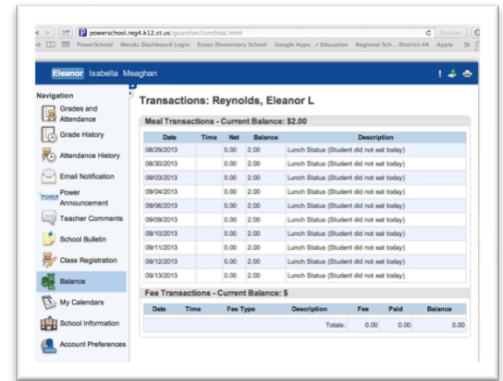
powerschool.reg4.k12.ct.us/guardian/lunchbal.html
Reader
PowerSchool Meraki Dashboard Login Essex Elementary School Google Apps...r Education Regional Sch... District #4 Apple

Eleanor Isabella Meaghan

Navigation
Grades and Attendance
Grade History
Attendance History
Email Notification
Power Announcement
Teacher Comments
School Bulletin
Class Registration
Balance
My Calendars
School Information
Account Preferences

Transactions: Reynolds, Eleanor L

Meal Transactions - Current Balance: $2.00

| Date | Time | Net | Balance | Description |
|---|---|---|---|---|
| 08/29/2013 | | 0.00 | 2.00 | Lunch Status (Student did not eat today) |
| 08/30/2013 | | 0.00 | 2.00 | Lunch Status (Student did not eat today) |
| 09/03/2013 | | 0.00 | 2.00 | Lunch Status (Student did not eat today) |
| 09/04/2013 | | 0.00 | 2.00 | Lunch Status (Student did not eat today) |
| 09/06/2013 | | 0.00 | 2.00 | Lunch Status (Student did not eat today) |
| 09/09/2013 | | 0.00 | 2.00 | Lunch Status (Student did not eat today) |
| 09/10/2013 | | 0.00 | 2.00 | Lunch Status (Student did not eat today) |
| 09/11/2013 | | 0.00 | 2.00 | Lunch Status (Student did not eat today) |
| 09/12/2013 | | 0.00 | 2.00 | Lunch Status (Student did not eat today) |
| 09/13/2013 | | 0.00 | 2.00 | Lunch Status (Student did not eat today) |

Fee Transactions - Current Balance: $

| Date | Time | Fee Type | Description | Fee | Paid | Balance |
|---|---|---|---|---|---|---|
| | | | Totals: | 0.00 | 0.00 | 0.00 |